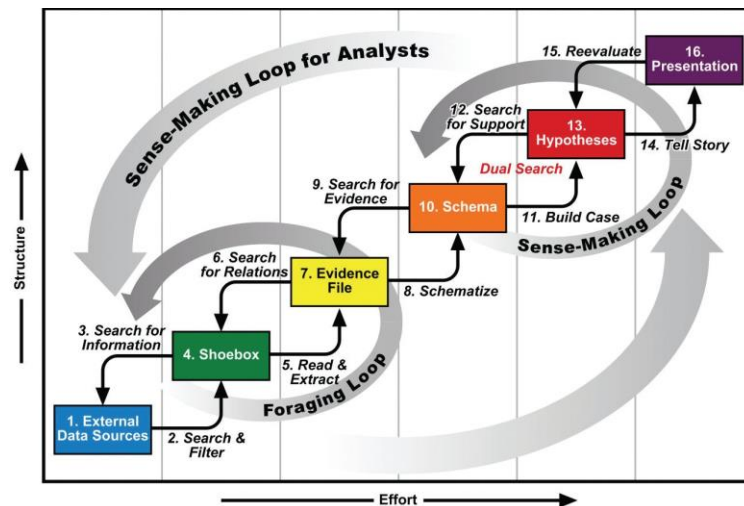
Sense-Making Loop for Analysts

15. Reevaluate

16. Presentation

12. Search for Support

13. Hypotheses

14. Tell Story

Dual Search

9. Search for Evidence

10. Schema

11. Build Case

Sense-Making Loop

6. Search for Relations

7. Evidence File

8. Schematize

3. Search for Information

4. Shoebox

5. Read & Extract

Foraging Loop

1. External Data Sources

2. Search & Filter

Structure

Effort